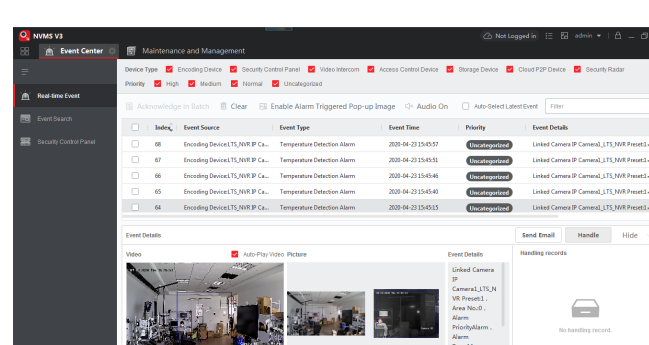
NVMS V3
Not Logged in admin
Event Center
Maintenance and Management
Real-time Event
Event Search
Security Control Panel
Device Type Encoding Device Security Control Panel Video Intercom Access Control Device Storage Device Cloud P2P Device Security Radar
Priority High Medium Normal Uncategorized
Acknowledge in Batch Clear Enable Alarm Triggered Pop-up Image Audio On Auto-Select Latest Event Filter

| | Index | Event Source | Event Type | Event Time | Priority | Event Details |
|---|---|---|---|---|---|---|
| | 68 | Encoding Device:LTS_NVR IP Ca... | Temperature Detection Alarm | 2020-04-23 15:45:57 | Uncategorized | Linked Camera IP Camera1_LTS_NVR Preset:1 |
| | 67 | Encoding Device:LTS_NVR IP Ca... | Temperature Detection Alarm | 2020-04-23 15:45:51 | Uncategorized | Linked Camera IP Camera1_LTS_NVR Preset:1 |
| | 66 | Encoding Device:LTS_NVR IP Ca... | Temperature Detection Alarm | 2020-04-23 15:45:46 | Uncategorized | Linked Camera IP Camera1_LTS_NVR Preset:1 |
| | 65 | Encoding Device:LTS_NVR IP Ca... | Temperature Detection Alarm | 2020-04-23 15:45:40 | Uncategorized | Linked Camera IP Camera1_LTS_NVR Preset:1 |
| | 64 | Encoding Device:LTS_NVR IP Ca... | Temperature Detection Alarm | 2020-04-23 15:45:15 | Uncategorized | Linked Camera IP Camera1_LTS_NVR Preset:1 |

Event Details
Send Email Handle Hide
Video Auto-Play Video Picture
Event Details
Linked Camera IP Camera1_LTS_NVR Preset:1 , Area No.:0 , Alarm PriorityAlarm , Alarm
Handling records
No handling record.